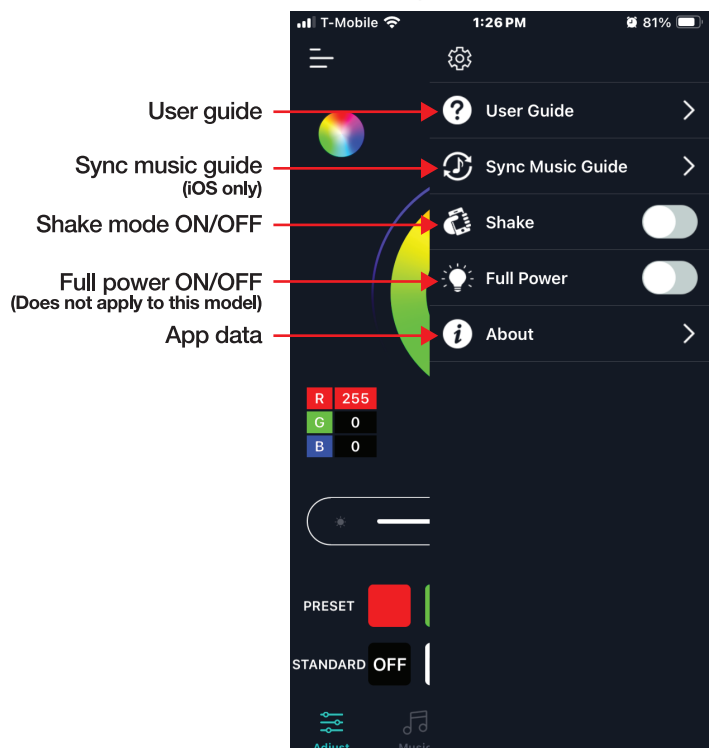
T-Mobile 1:26 PM 81%

User guide
Sync music guide
(iOS only)
Shake mode ON/OFF
Full power ON/OFF
(Does not apply to this model)
App data

User Guide
Sync Music Guide
Shake
Full Power
About

| R | 255 |
|---|---|
| G | 0 |
| B | 0 |

PRESET
STANDARD OFF

Adjust
Music